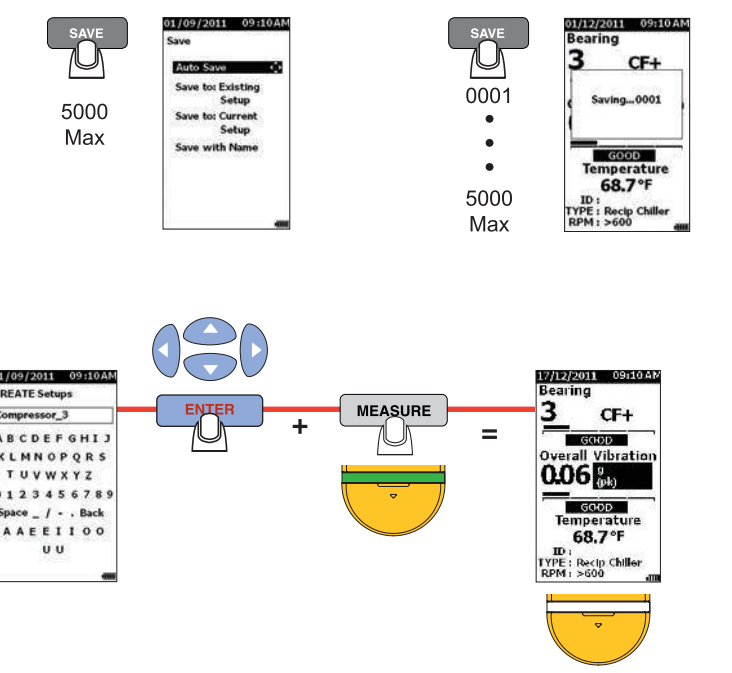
SAVE

5000
Max

01/09/2011 09:10AM
Save
Auto Save
Save to: Existing Setup
Save to: Current Setup
Save with Name

SAVE

0001
•
•
•
5000
Max

01/12/2011 09:10AM
Bearing
3 CF+
Saving...0001
GOOD
Temperature
68.7°F
ID :
TYPE : Recip Chiller
RPM : >600

1/09/2011 09:10AM
REATE Setups
Compressor_3
A B C D E F G H I J
K L M N O P Q R S
T U V W X Y Z
0 1 2 3 4 5 6 7 8 9
Space _ / - . Back
A A E E I I O O
U U

ENTER

+

MEASURE

=

17/12/2011 09:10AM
Bearing
3 CF+
GOOD
Overall Vibration
0.06 g (pk)
GOOD
Temperature
68.7°F
ID :
TYPE : Recip Chiller
RPM : >600